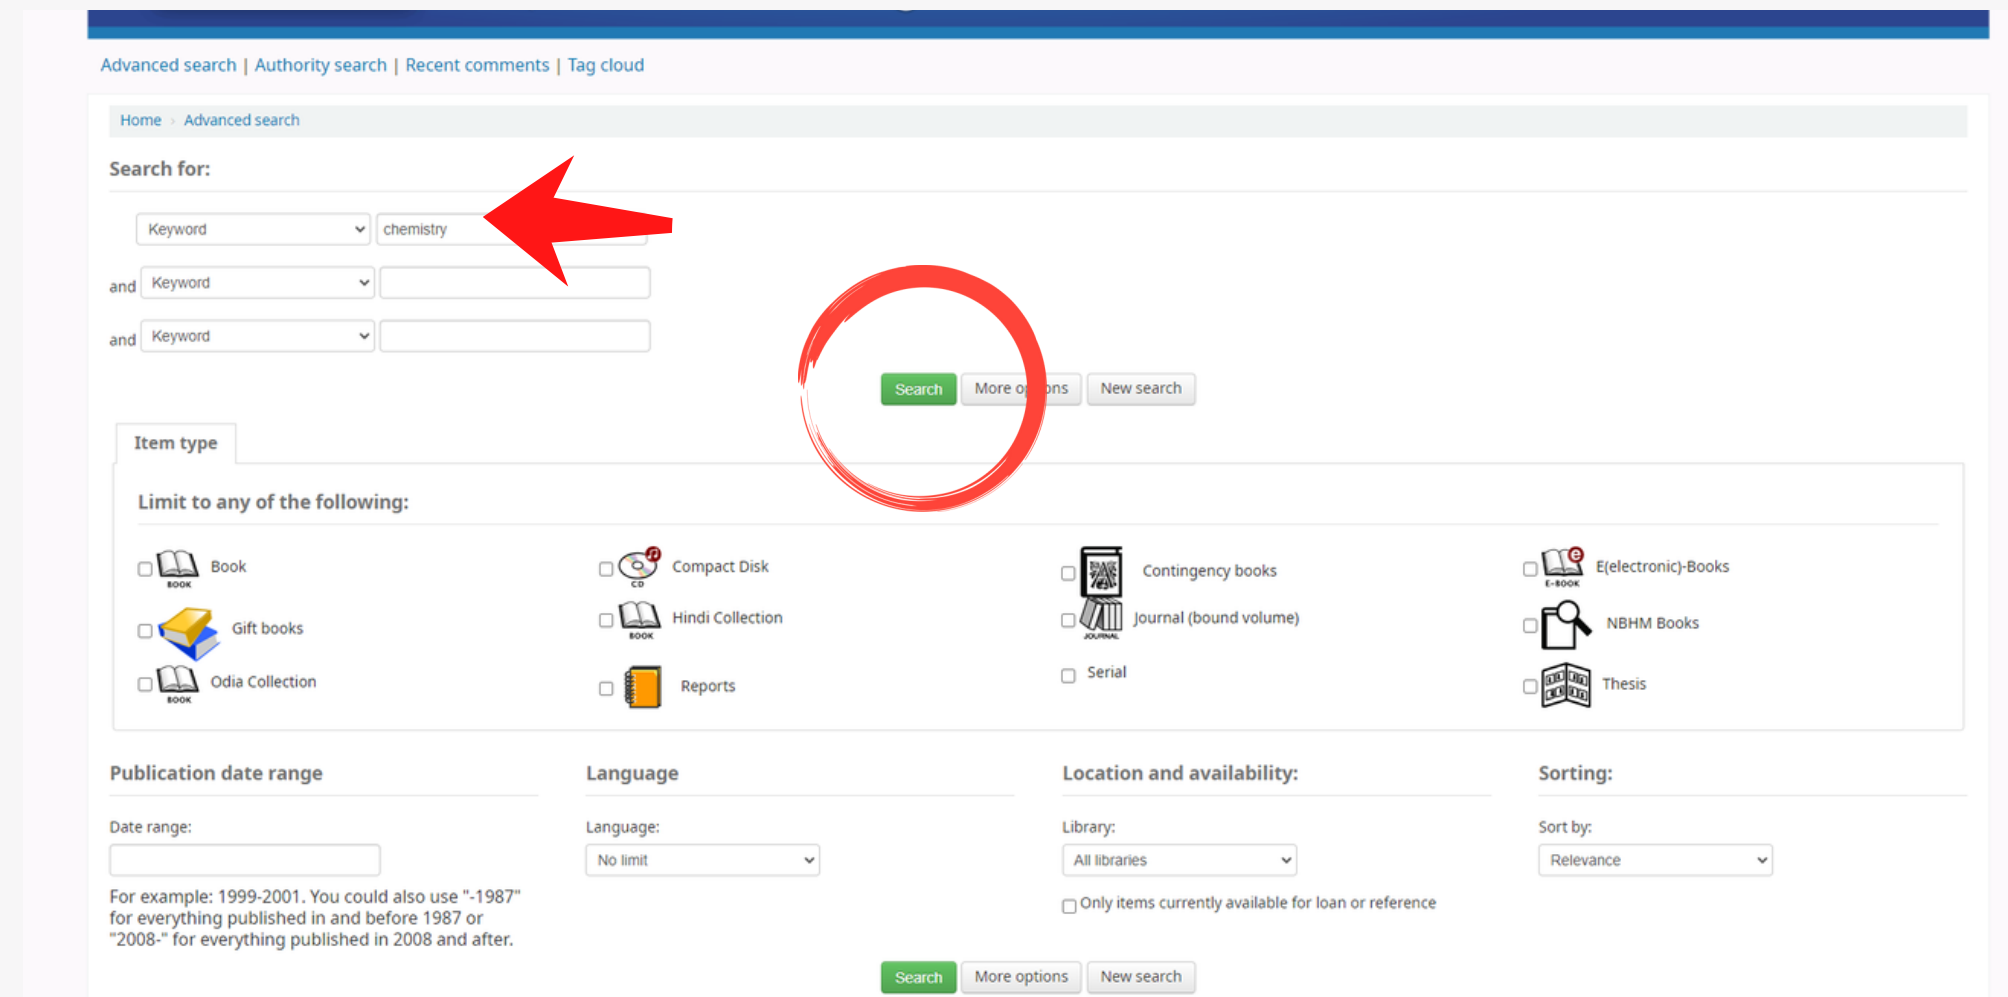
Advanced search | Authority search | Recent comments | Tag cloud

Home › Advanced search

Search for:

Keyword chemistry

and Keyword

and Keyword

Search More op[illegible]ons New search

Item type

Limit to any of the following:

BOOK Book

CD Compact Disk

Contingency books

E-BOOK E(electronic)-Books

Gift books

BOOK Hindi Collection

JOURNAL Journal (bound volume)

NBHM Books

BOOK Odia Collection

Reports

Serial

Thesis

Publication date range

Date range:

For example: 1999-2001. You could also use "-1987" for everything published in and before 1987 or "2008-" for everything published in 2008 and after.

Language

Language:

No limit

Location and availability:

Library:

All libraries

Only items currently available for loan or reference

Sorting:

Sort by:

Relevance

Search More options New search